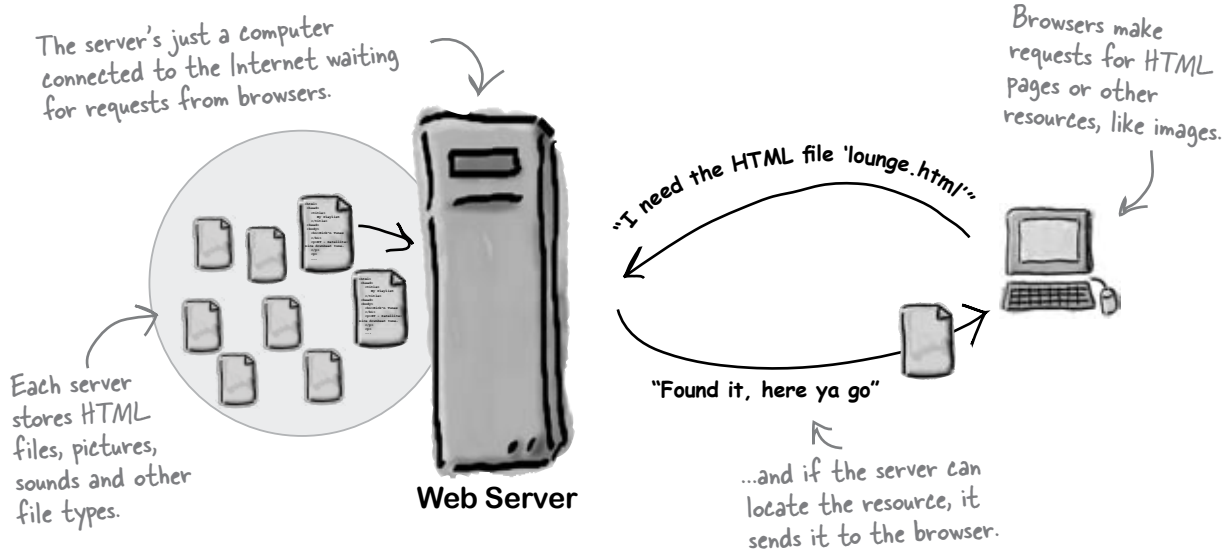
The server's just a computer connected to the Internet waiting for requests from browsers.

Browsers make requests for HTML pages or other resources, like images.

"I need the HTML file 'lounge.html'"

Each server stores HTML files, pictures, sounds and other file types.

"Found it, here ya go"

Web Server

...and if the server can locate the resource, it sends it to the browser.